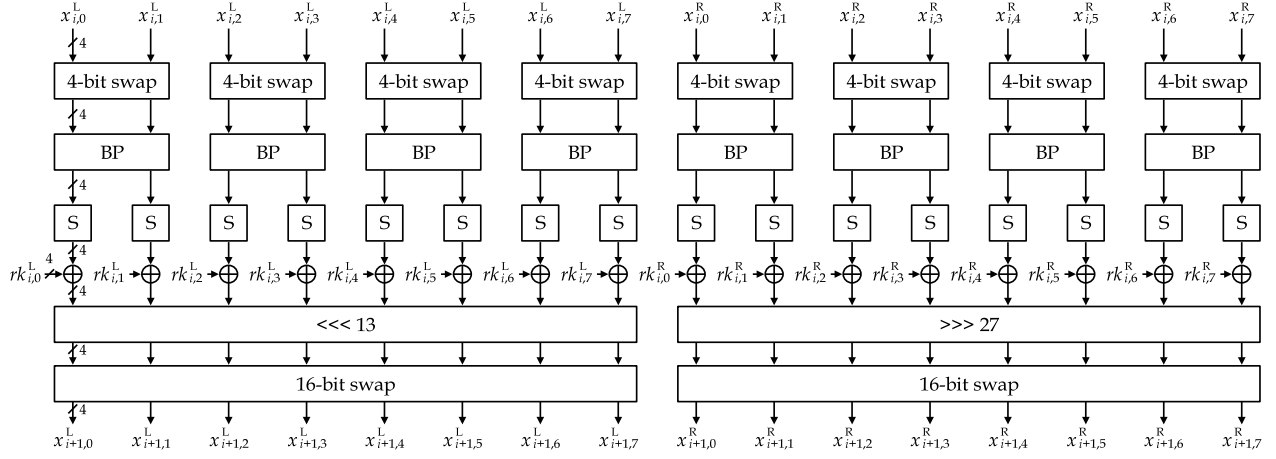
$x^{L}_{i,0}$ $x^{L}_{i,1}$ $x^{L}_{i,2}$ $x^{L}_{i,3}$ $x^{L}_{i,4}$ $x^{L}_{i,5}$ $x^{L}_{i,6}$ $x^{L}_{i,7}$ $x^{R}_{i,0}$ $x^{R}_{i,1}$ $x^{R}_{i,2}$ $x^{R}_{i,3}$ $x^{R}_{i,4}$ $x^{R}_{i,5}$ $x^{R}_{i,6}$ $x^{R}_{i,7}$

4

4-bit swap 4-bit swap 4-bit swap 4-bit swap 4-bit swap 4-bit swap 4-bit swap 4-bit swap

4

BP BP BP BP BP BP BP BP

4

S S S S S S S S S S S S S S S S

4

$rk^{L}_{i,0}$ 4 $rk^{L}_{i,1}$ $rk^{L}_{i,2}$ $rk^{L}_{i,3}$ $rk^{L}_{i,4}$ $rk^{L}_{i,5}$ $rk^{L}_{i,6}$ $rk^{L}_{i,7}$ $rk^{R}_{i,0}$ $rk^{R}_{i,1}$ $rk^{R}_{i,2}$ $rk^{R}_{i,3}$ $rk^{R}_{i,4}$ $rk^{R}_{i,5}$ $rk^{R}_{i,6}$ $rk^{R}_{i,7}$

4

<<< 13

>>> 27

4

16-bit swap

16-bit swap

4

$x^{L}_{i+1,0}$ $x^{L}_{i+1,1}$ $x^{L}_{i+1,2}$ $x^{L}_{i+1,3}$ $x^{L}_{i+1,4}$ $x^{L}_{i+1,5}$ $x^{L}_{i+1,6}$ $x^{L}_{i+1,7}$ $x^{R}_{i+1,0}$ $x^{R}_{i+1,1}$ $x^{R}_{i+1,2}$ $x^{R}_{i+1,3}$ $x^{R}_{i+1,4}$ $x^{R}_{i+1,5}$ $x^{R}_{i+1,6}$ $x^{R}_{i+1,7}$